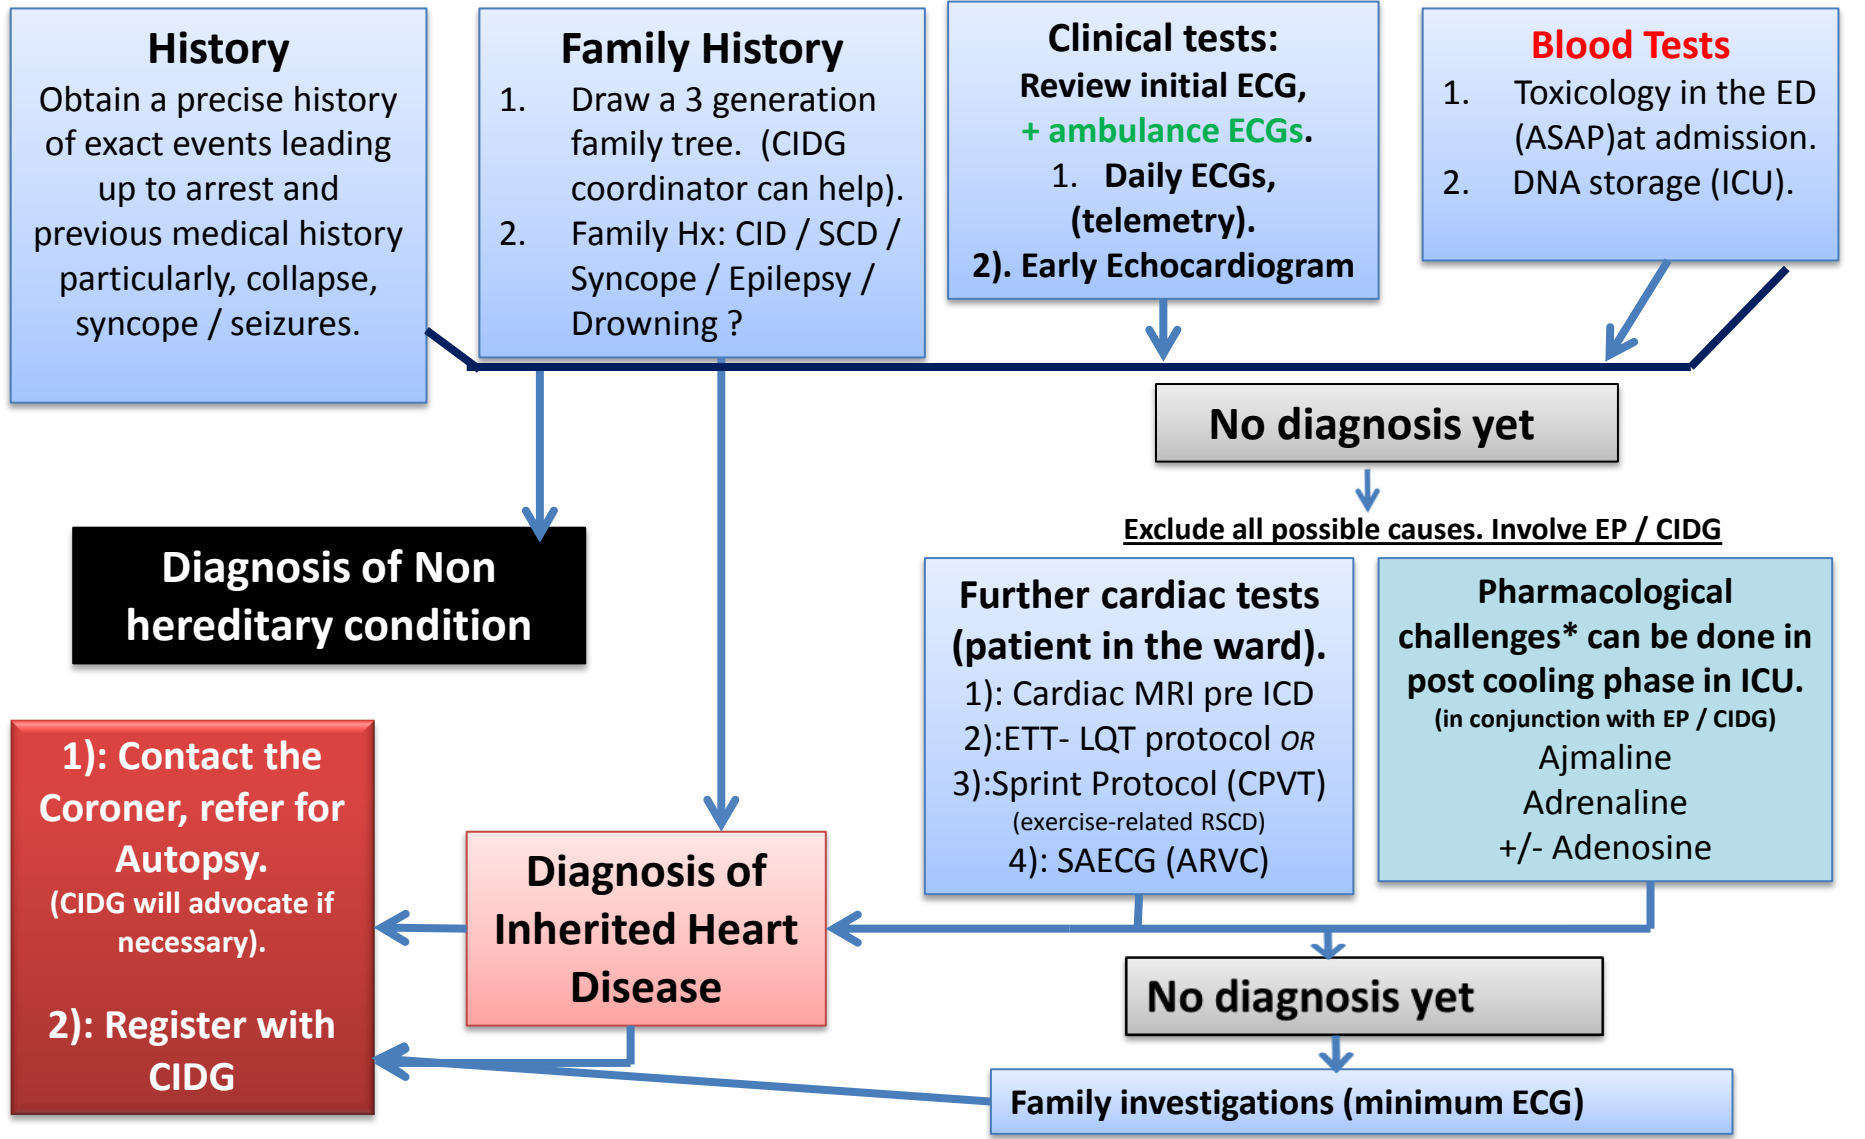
History
Obtain a precise history of exact events leading up to arrest and previous medical history particularly, collapse, syncope / seizures.

Family History
1. Draw a 3 generation family tree. (CIDG coordinator can help).
2. Family Hx: CID / SCD / Syncope / Epilepsy / Drowning ?

Clinical tests:
Review initial ECG,
+ ambulance ECGs.
1. Daily ECGs, (telemetry).
2). Early Echocardiogram

Blood Tests
1. Toxicology in the ED (ASAP)at admission.
2. DNA storage (ICU).

No diagnosis yet

Exclude all possible causes. Involve EP / CIDG

Diagnosis of Non hereditary condition

Further cardiac tests (patient in the ward).
1): Cardiac MRI pre ICD
2):ETT- LQT protocol OR
3):Sprint Protocol (CPVT)
(exercise-related RSCD)
4): SAECG (ARVC)

Pharmacological challenges* can be done in post cooling phase in ICU.
(in conjunction with EP / CIDG)
Ajmaline
Adrenaline
+/- Adenosine

1): Contact the Coroner, refer for Autopsy.
(CIDG will advocate if necessary).

2): Register with CIDG

Diagnosis of Inherited Heart Disease

No diagnosis yet

Family investigations (minimum ECG)